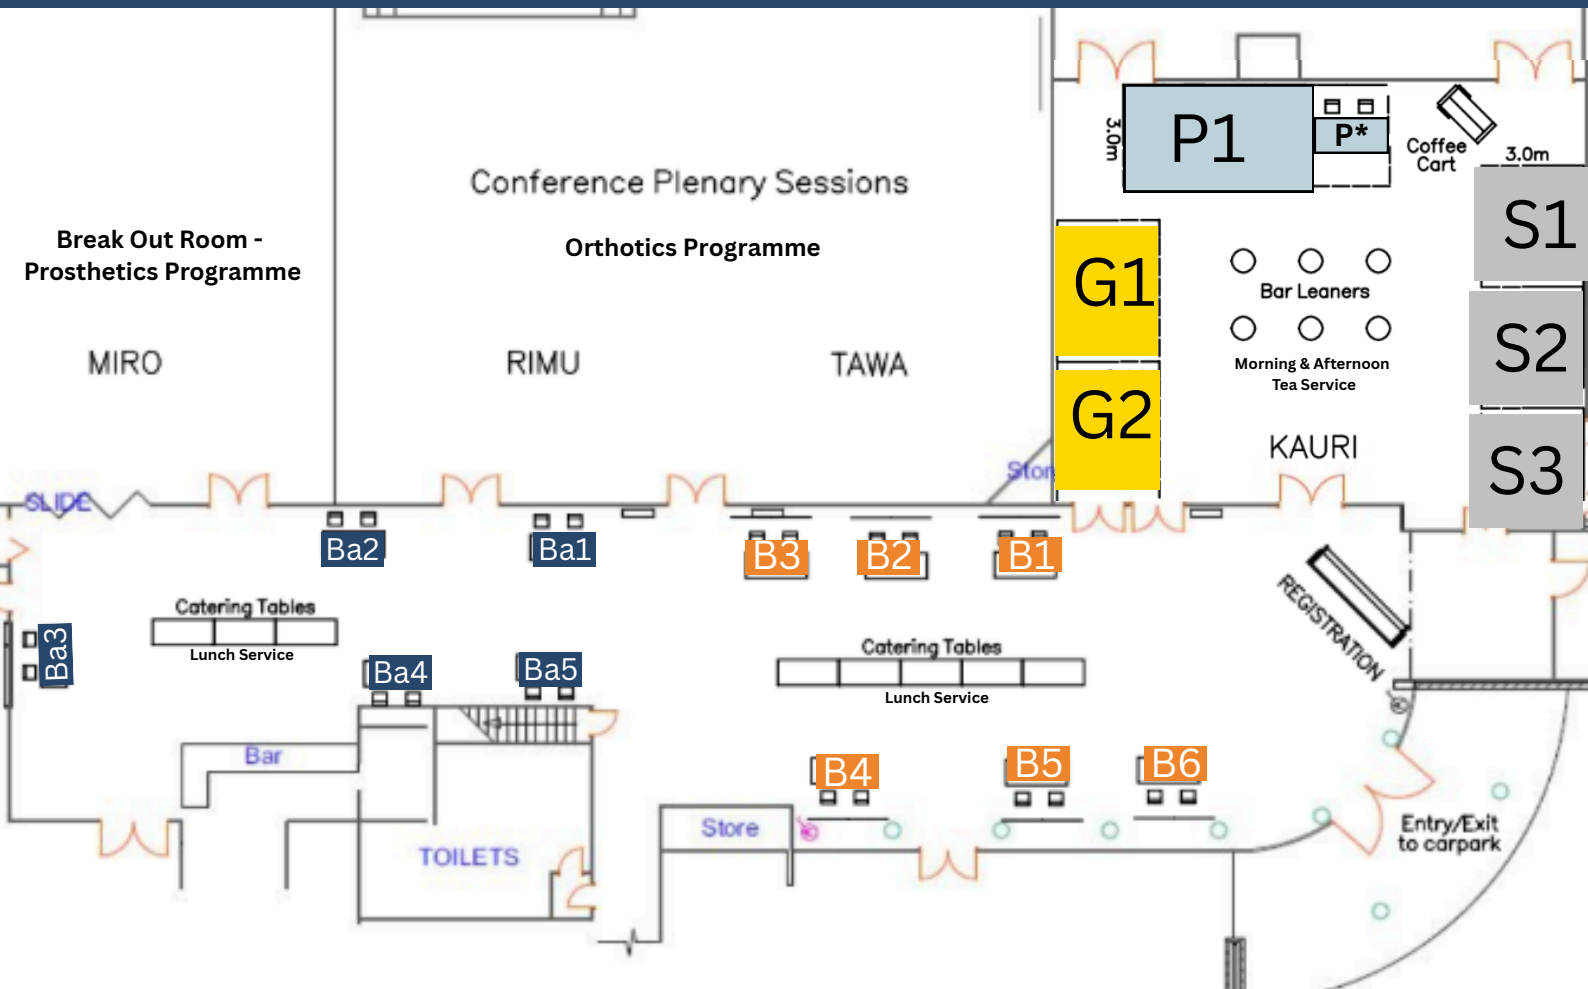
Break Out Room - Prosthetics Programme

MIRO

Conference Plenary Sessions

Orthotics Programme

RIMU

TAWA

3.0m

P1

P*

Coffee Cart

3.0m

S1

S2

S3

G1

G2

Bar Leaners

Morning & Afternoon Tea Service

KAURI

Stor

SLIDE

Ba2

Ba1

B3

B2

B1

Catering Tables

Lunch Service

Ba3

Ba4

Ba5

Catering Tables

Lunch Service

REGISTRATION

Bar

B4

B5

B6

Store

TOILETS

Entry/Exit to carpark